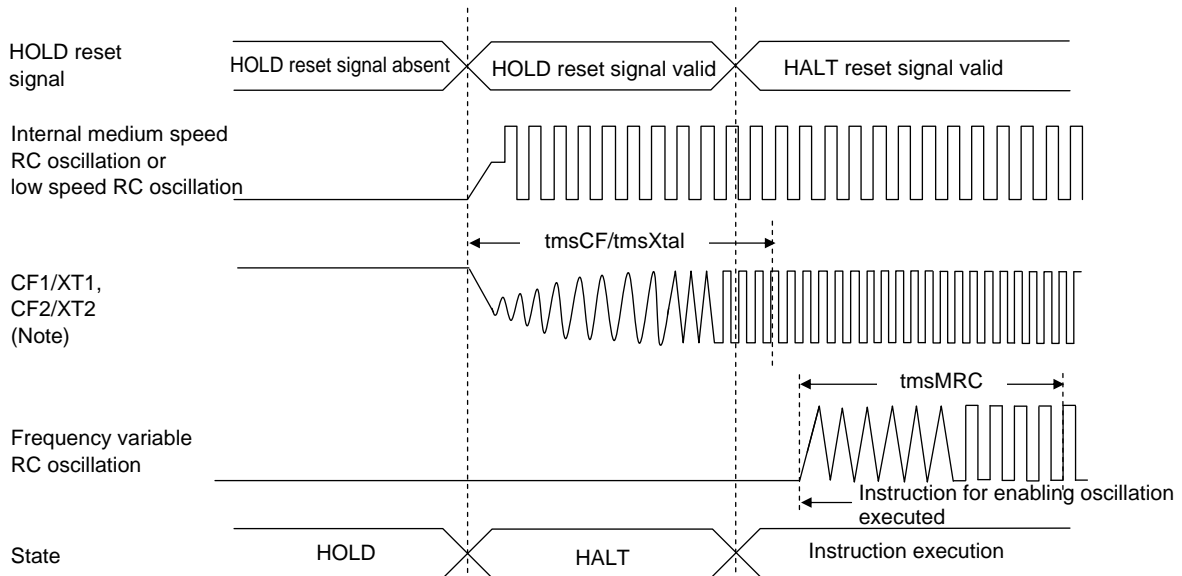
HOLD reset signal

HOLD reset signal absent

HOLD reset signal valid

HALT reset signal valid

Internal medium speed RC oscillation or low speed RC oscillation

tmsCF/tmsXtal

CF1/XT1, CF2/XT2 (Note)

tmsMRC

Frequency variable RC oscillation

Instruction for enabling oscillation executed

State

HOLD

HALT

Instruction execution